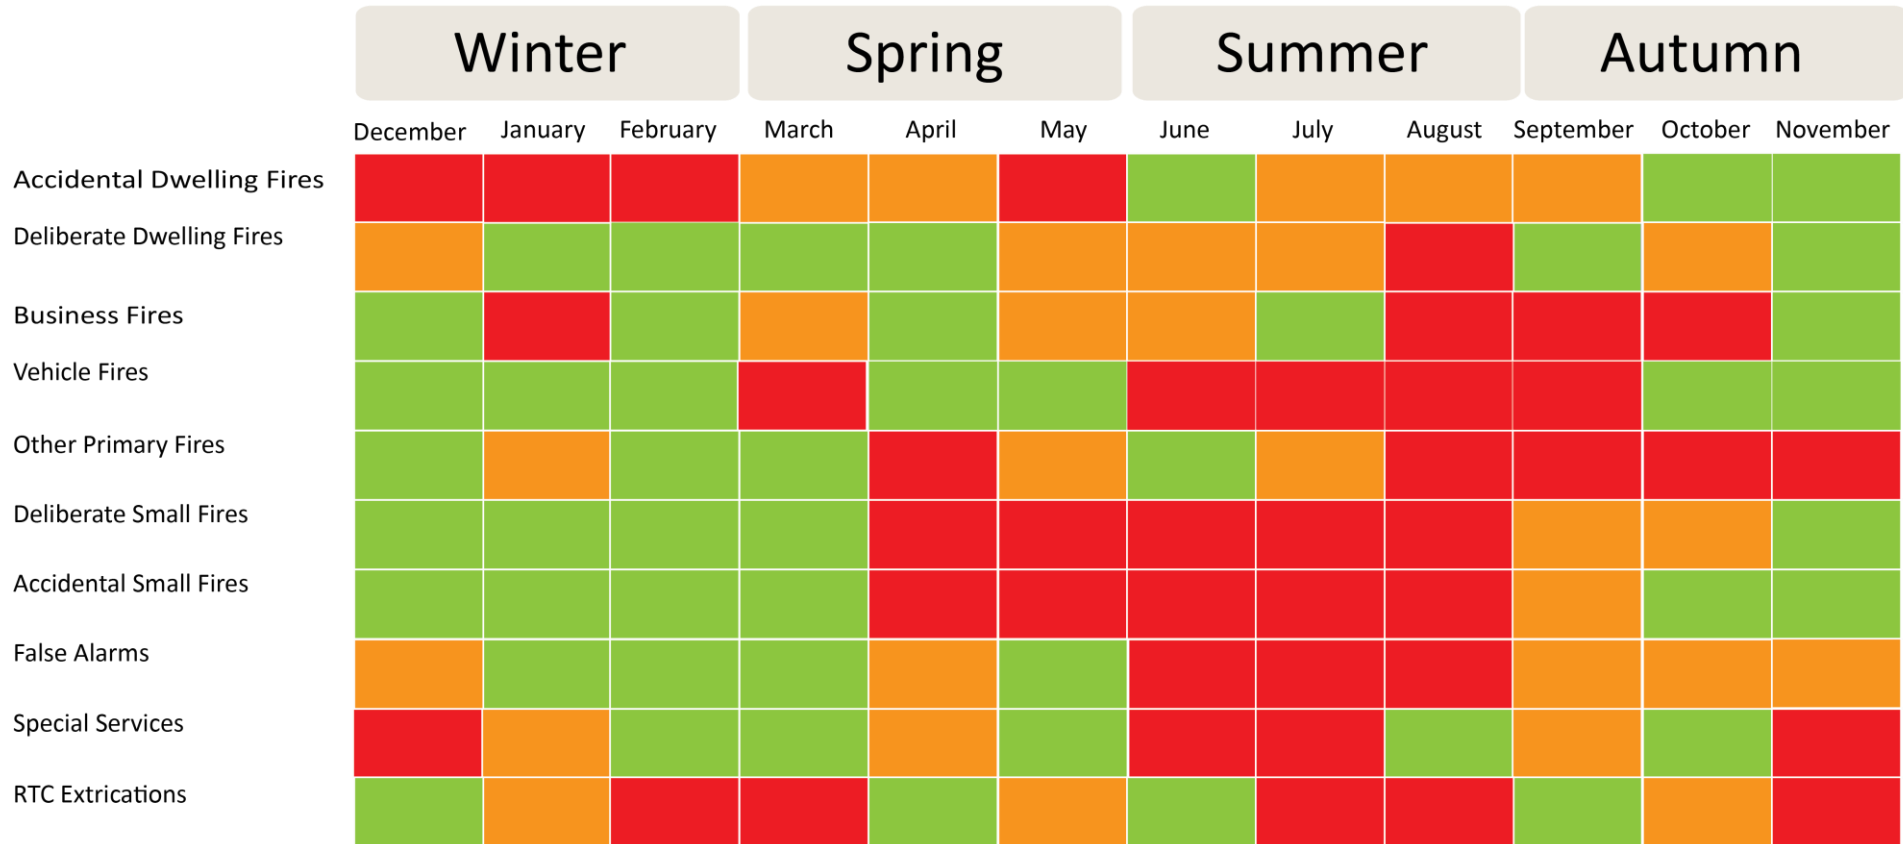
| | Winter | | | Spring | | | Summer | | | Autumn | | |
|---|---|---|---|---|---|---|---|---|---|---|---|---|
| | December | January | February | March | April | May | June | July | August | September | October | November |
| Accidental Dwelling Fires | | | | | | | | | | | | |
| Deliberate Dwelling Fires | | | | | | | | | | | | |
| Business Fires | | | | | | | | | | | | |
| Vehicle Fires | | | | | | | | | | | | |
| Other Primary Fires | | | | | | | | | | | | |
| Deliberate Small Fires | | | | | | | | | | | | |
| Accidental Small Fires | | | | | | | | | | | | |
| False Alarms | | | | | | | | | | | | |
| Special Services | | | | | | | | | | | | |
| RTC Extrications | | | | | | | | | | | | |